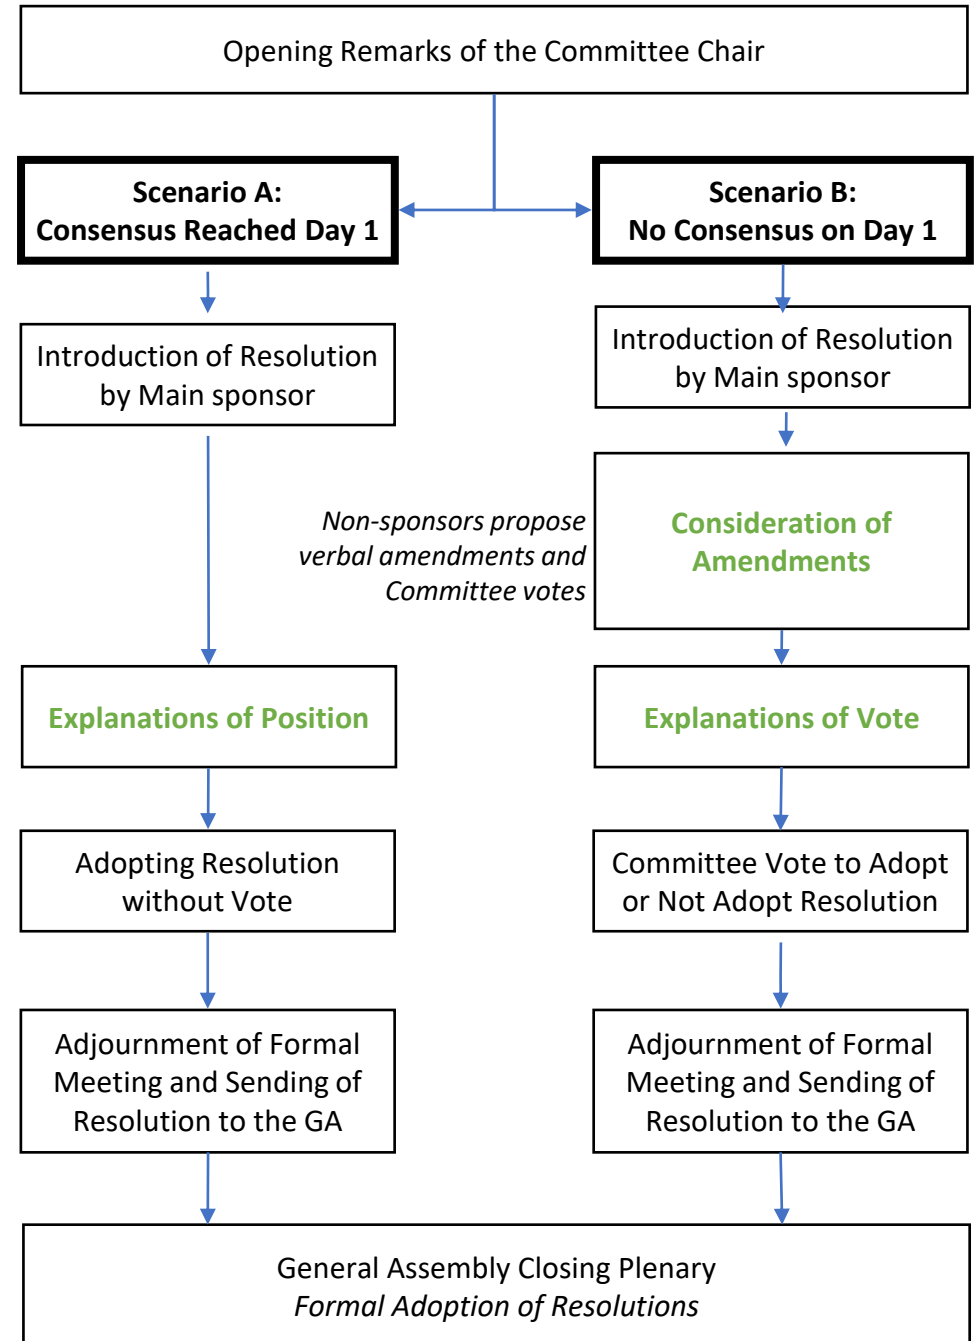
Opening Remarks of the Committee Chair

Scenario A:
Consensus Reached Day 1

Scenario B:
No Consensus on Day 1

Introduction of Resolution by Main sponsor

Introduction of Resolution by Main sponsor

Non-sponsors propose verbal amendments and Committee votes

Consideration of Amendments

Explanations of Position

Explanations of Vote

Adopting Resolution without Vote

Committee Vote to Adopt or Not Adopt Resolution

Adjournment of Formal Meeting and Sending of Resolution to the GA

Adjournment of Formal Meeting and Sending of Resolution to the GA

General Assembly Closing Plenary
Formal Adoption of Resolutions